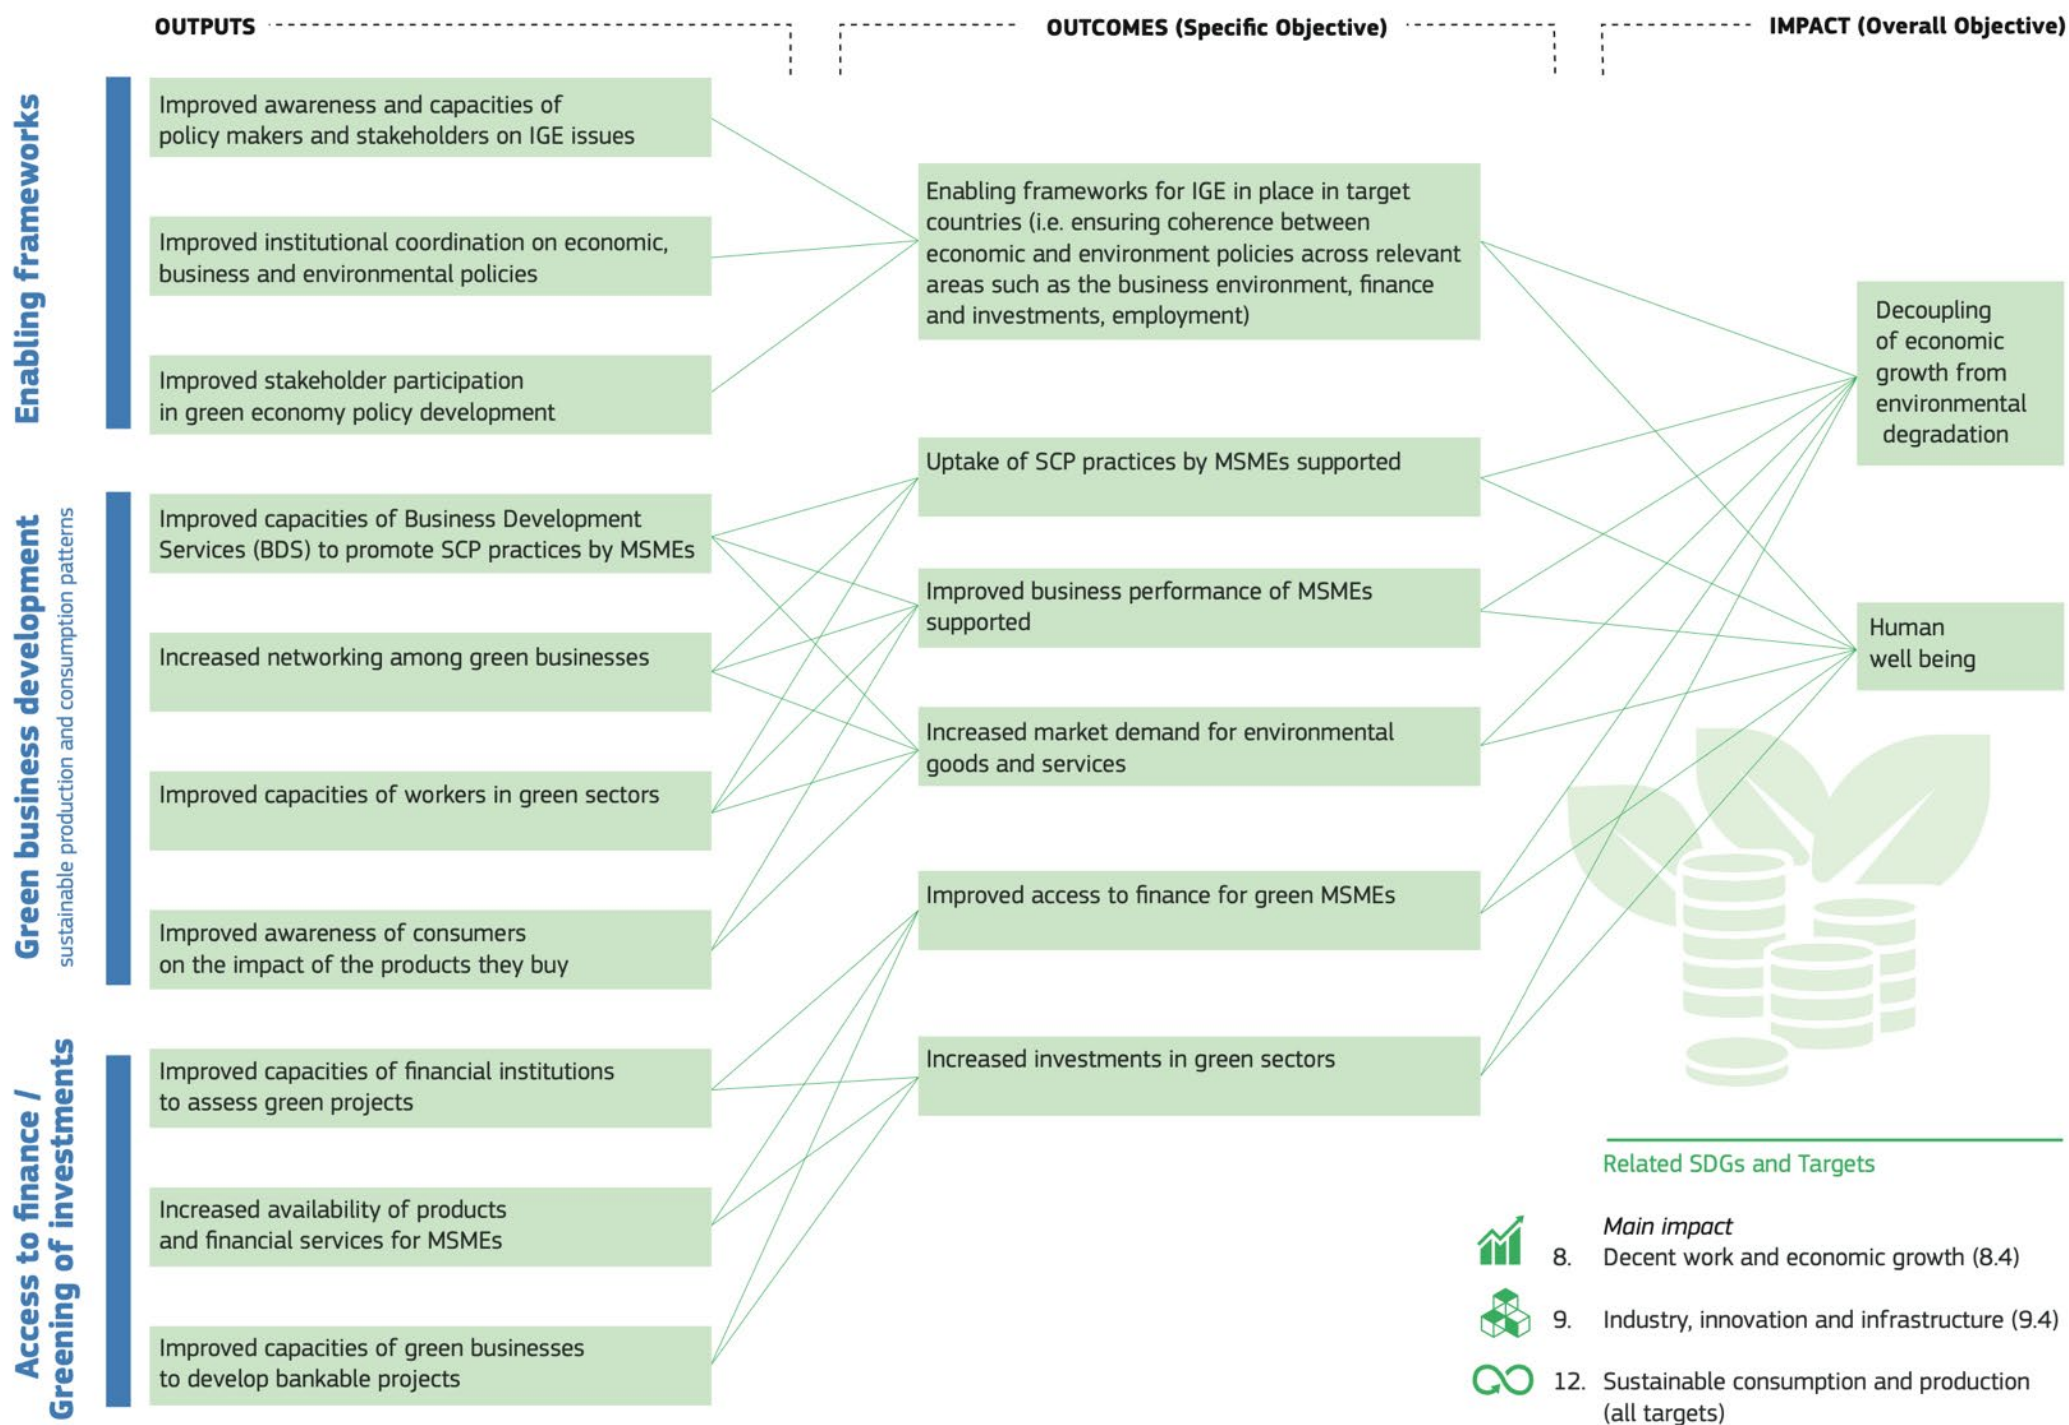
OUTPUTS

OUTCOMES (Specific Objective)

IMPACT (Overall Objective)

Enabling frameworks

Improved awareness and capacities of policy makers and stakeholders on IGE issues

Improved institutional coordination on economic, business and environmental policies

Improved stakeholder participation in green economy policy development

Green business development
sustainable production and consumption patterns

Improved capacities of Business Development Services (BDS) to promote SCP practices by MSMEs

Increased networking among green businesses

Improved capacities of workers in green sectors

Improved awareness of consumers on the impact of the products they buy

Access to finance / Greening of investments

Improved capacities of financial institutions to assess green projects

Increased availability of products and financial services for MSMEs

Improved capacities of green businesses to develop bankable projects

Enabling frameworks for IGE in place in target countries (i.e. ensuring coherence between economic and environment policies across relevant areas such as the business environment, finance and investments, employment)

Uptake of SCP practices by MSMEs supported

Improved business performance of MSMEs supported

Increased market demand for environmental goods and services

Improved access to finance for green MSMEs

Increased investments in green sectors

Decoupling of economic growth from environmental degradation

Human well being

Related SDGs and Targets

Main impact
8. Decent work and economic growth (8.4)

9. Industry, innovation and infrastructure (9.4)

12. Sustainable consumption and production (all targets)